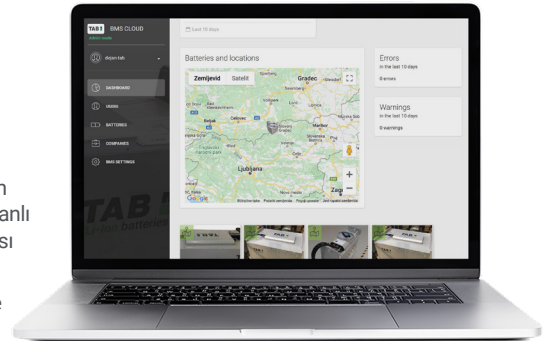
n
anlı
ısı
e

TAB | BMS CLOUD
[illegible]
dejan tab
DASHBOARD
USERS
BATTERIES
COMPANIES
BMS SETTINGS

Last 10 days

Batteries and locations
Zemljevid Satelit
Gradec
Maribor
Ljubljana
Zagr
Google

Errors
in the last 10 days
0 errors

Warnings
in the last 10 days
0 warnings

TAB
batteries